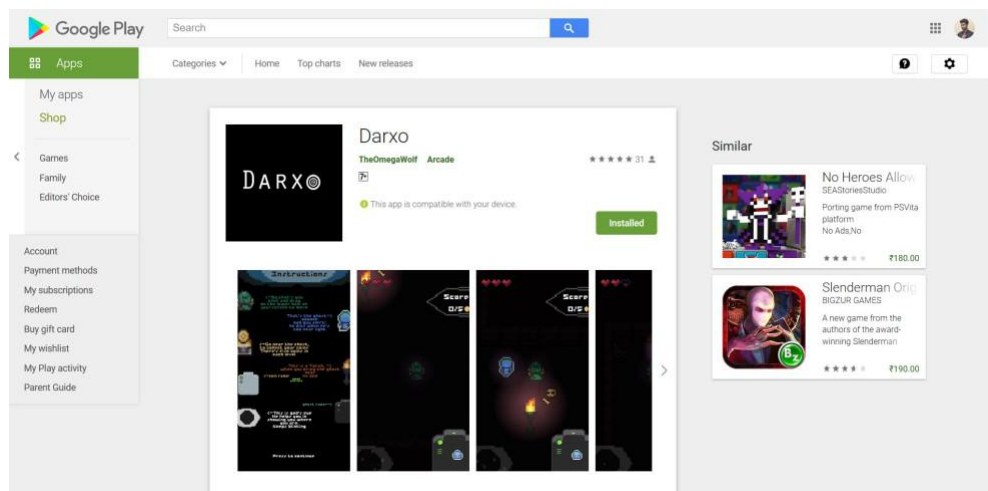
Google Play

Search

Apps

Categories

Home

Top charts

New releases

My apps

Shop

Games

Family

Editors' Choice

Account

Payment methods

My subscriptions

Redeem

Buy gift card

My wishlist

My Play activity

Parent Guide

DARXO

Darxo

TheOmegaWolf Arcade

31

This app is compatible with your device.

Installed

Instructions

Score 0/5

Score 0/5

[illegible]

Similar

No Heroes Allow

SEAStoriesStudio

Porting game from PSVita platform

No Ads,No

₹180.00

Slenderman Orig

BIGZUR GAMES

A new game from the authors of the award-winning Slenderman

₹190.00